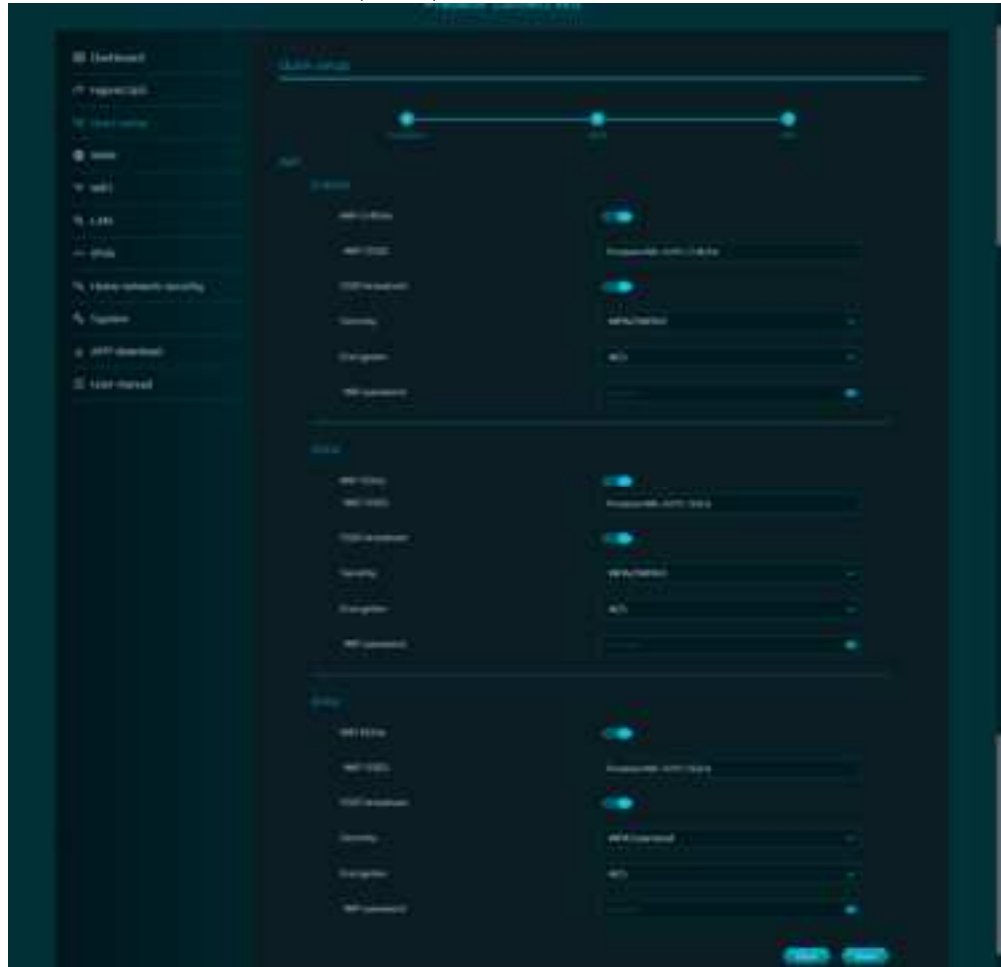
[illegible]

Dashboard
Topology
Quick setup
WAN
WiFi
LAN
IPv6
Home network security
System
APP download
User manual

Quick setup

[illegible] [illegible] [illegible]

WiFi

2.4GHz

WiFi 2.4GHz
WiFi SSID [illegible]
SSID broadcast
Security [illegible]
Encryption AES
WiFi password

5GHz

WiFi 5GHz
WiFi SSID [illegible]
SSID broadcast
Security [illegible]
Encryption AES
WiFi password

6GHz

WiFi 6GHz
WiFi SSID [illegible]
SSID broadcast
Security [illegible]
Encryption AES
WiFi password

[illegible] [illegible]